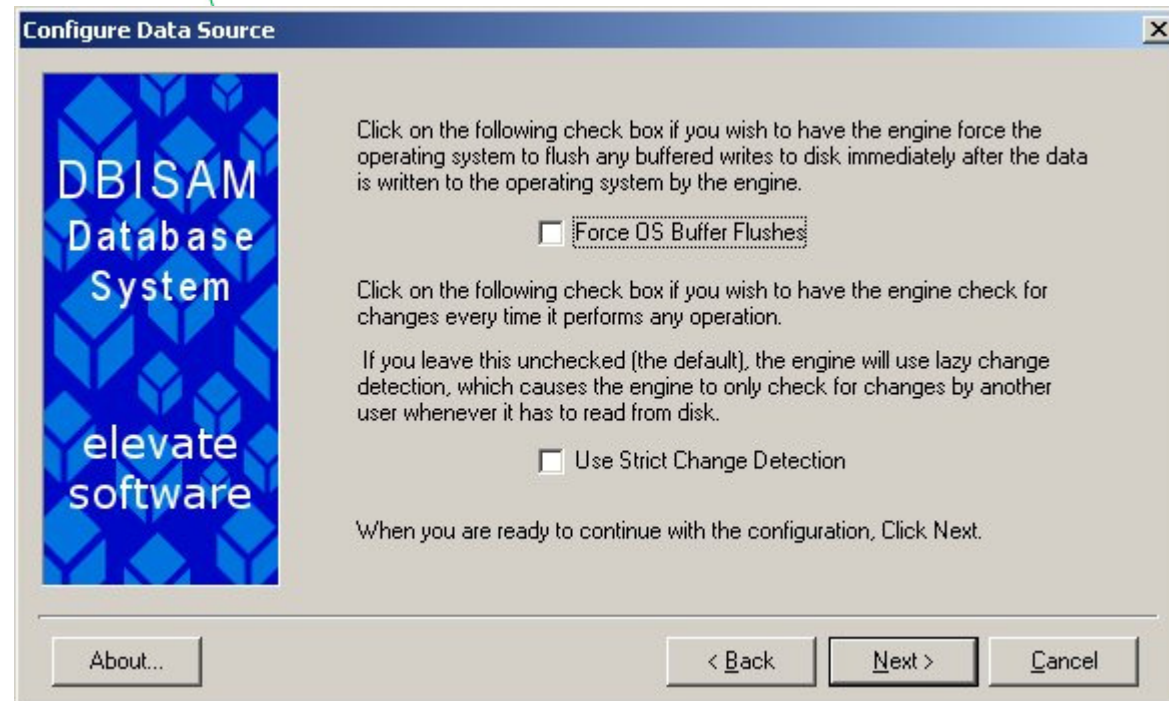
Configure Data Source

×

DBISAM
Database
System

elevate
software

Click on the following check box if you wish to have the engine force the operating system to flush any buffered writes to disk immediately after the data is written to the operating system by the engine.

Force OS Buffer Flushes

Click on the following check box if you wish to have the engine check for changes every time it performs any operation.

If you leave this unchecked (the default), the engine will use lazy change detection, which causes the engine to only check for changes by another user whenever it has to read from disk.

Use Strict Change Detection

When you are ready to continue with the configuration, Click Next.

About...

< Back

Next >

Cancel